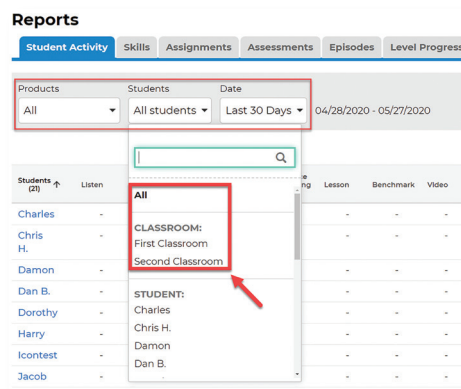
Reports

Student Activity | Skills | Assignments | Assessments | Episodes | Level Progress

Products
All

Students
All students

Date
Last 30 Days

04/28/2020 - 05/27/2020

Students (21) | Listen | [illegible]ing | Lesson | Benchmark | Video

All

CLASSROOM:
First Classroom
Second Classroom

STUDENT:
Charles
Chris H.
Damon
Dan B.

| Students | Listen | | Lesson | Benchmark | Video |
|---|---|---|---|---|---|
| Charles | - | | - | - | - |
| Chris H. | - | | - | - | - |
| Damon | - | | - | - | - |
| Dan B. | - | | - | - | - |
| Dorothy | - | | - | - | - |
| Harry | - | | - | - | - |
| Icontest | - | | - | - | - |
| Jacob | - | | - | - | - |